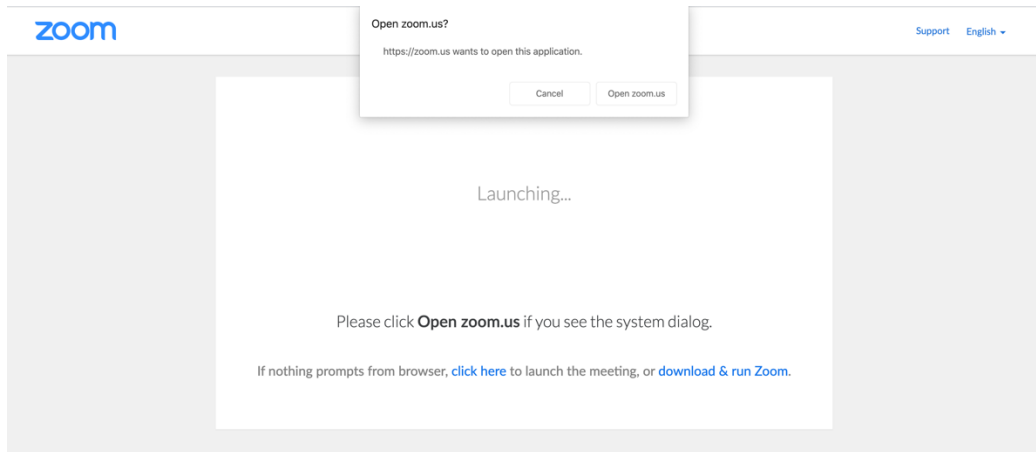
zoom

Open zoom.us?

https://zoom.us wants to open this application.

Cancel Open zoom.us

Support English

Launching...

Please click **Open zoom.us** if you see the system dialog.

If nothing prompts from browser, click here to launch the meeting, or download & run Zoom.